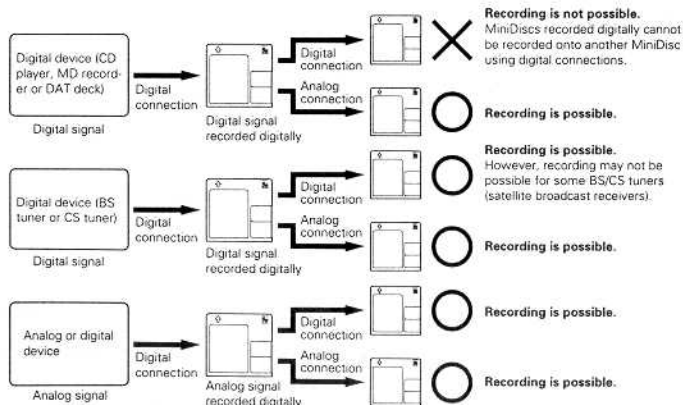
Digital device (CD player, MD recorder or DAT deck)

Digital signal

Digital connection

Digital signal recorded digitally

Digital connection

Recording is not possible.
MiniDiscs recorded digitally cannot be recorded onto another MiniDisc using digital connections.

Analog connection

Recording is possible.

Digital device (BS tuner or CS tuner)

Digital signal

Digital connection

Digital signal recorded digitally

Digital connection

Recording is possible.
However, recording may not be possible for some BS/CS tuners (satellite broadcast receivers).

Analog connection

Recording is possible.

Analog or digital device

Analog signal

Digital connection

Analog signal recorded digitally

Digital connection

Recording is possible.

Analog connection

Recording is possible.